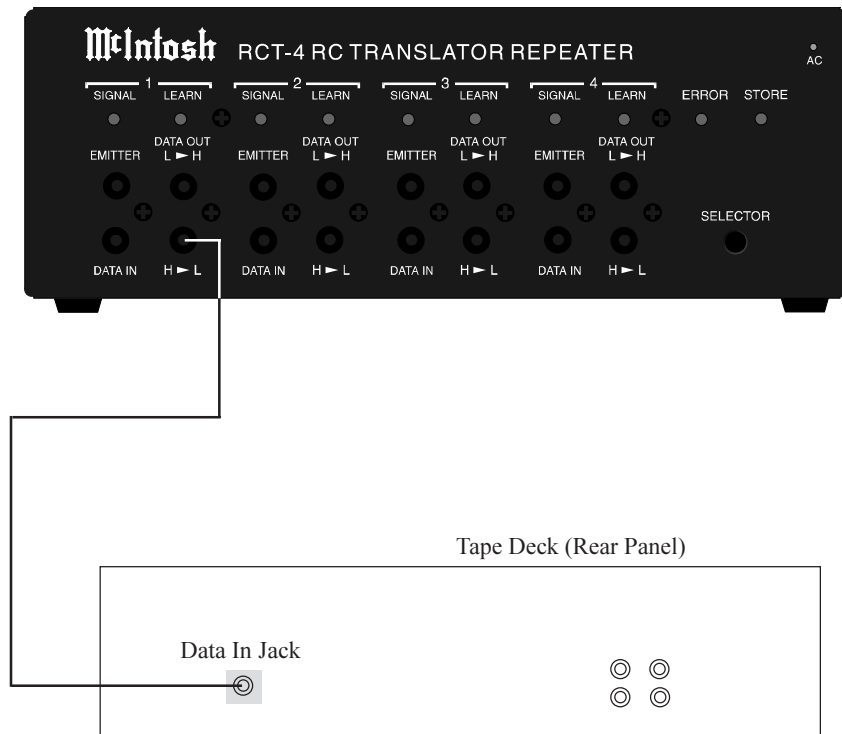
McIntosh RCT-4 RC TRANSLATOR REPEATER

AC

1
SIGNAL LEARN

2
SIGNAL LEARN

3
SIGNAL LEARN

4
SIGNAL LEARN

ERROR STORE

EMITTER DATA OUT L ► H

EMITTER DATA OUT L ► H

EMITTER DATA OUT L ► H

EMITTER DATA OUT L ► H

SELECTOR

DATA IN H ► L

DATA IN H ► L

DATA IN H ► L

DATA IN H ► L

Tape Deck (Rear Panel)

Data In Jack